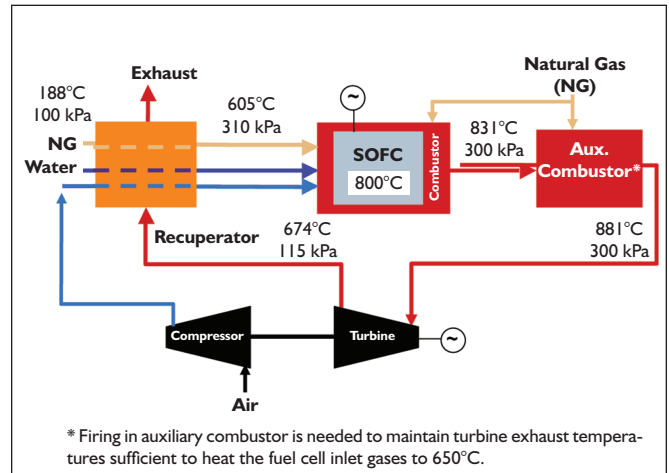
188°C
100 kPa

Exhaust

NG
Water

605°C
310 kPa

SOFC
800°C

Combustor

Natural Gas
(NG)

831°C
300 kPa

Aux.
Combustor*

674°C
115 kPa

Recuperator

881°C
300 kPa

Compressor

Turbine

Air

* Firing in auxiliary combustor is needed to maintain turbine exhaust temperatures sufficient to heat the fuel cell inlet gases to 650°C.